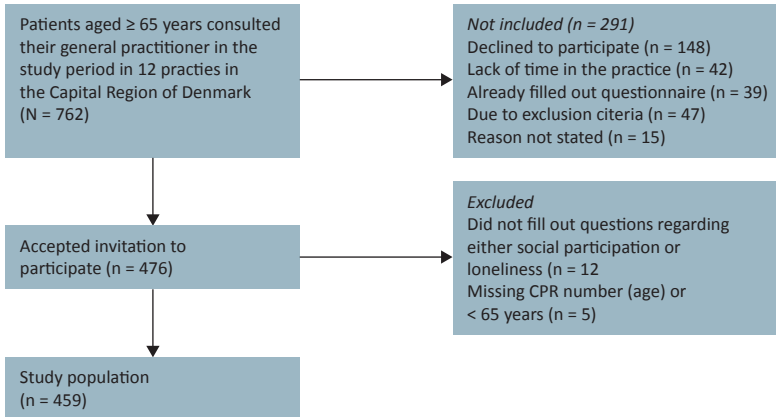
Patients aged ≥ 65 years consulted their general practitioner in the study period in 12 practies in the Capital Region of Denmark (N = 762)

*Not included (n = 291)*
Declined to participate (n = 148)
Lack of time in the practice (n = 42)
Already filled out questionnaire (n = 39)
Due to exclusion citeria (n = 47)
Reason not stated (n = 15)

Accepted invitation to participate (n = 476)

*Excluded*
Did not fill out questions regarding either social participation or loneliness (n = 12
Missing CPR number (age) or < 65 years (n = 5)

Study population (n = 459)